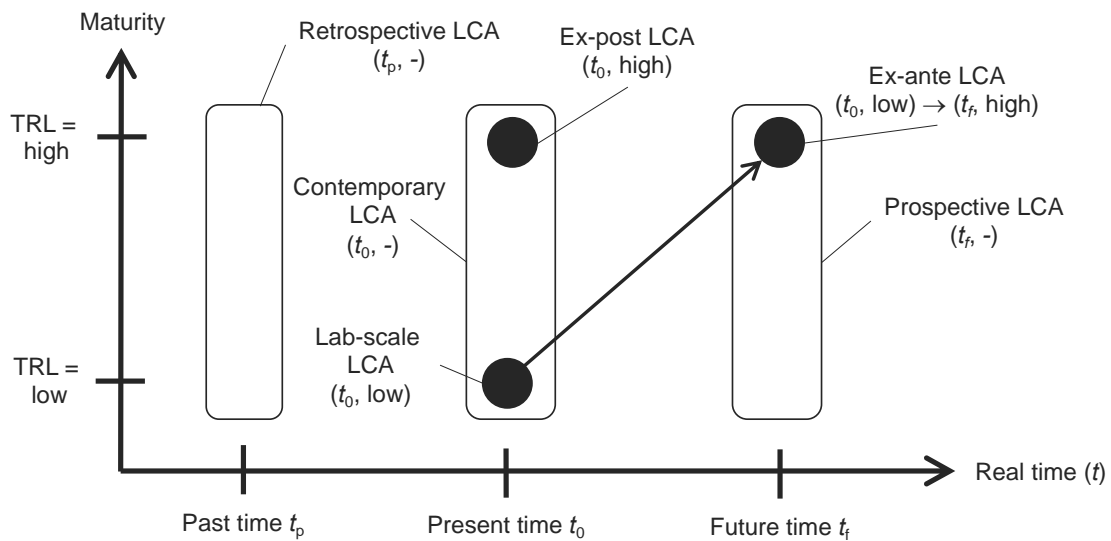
Maturity

Retrospective LCA ($t_p$, -)

Ex-post LCA ($t_0$, high)

Ex-ante LCA ($t_0$, low) $\rightarrow$ ($t_f$, high)

TRL = high

Contemporary LCA ($t_0$, -)

Prospective LCA ($t_f$, -)

Lab-scale LCA ($t_0$, low)

TRL = low

Real time ($t$)

Past time $t_p$

Present time $t_0$

Future time $t_f$